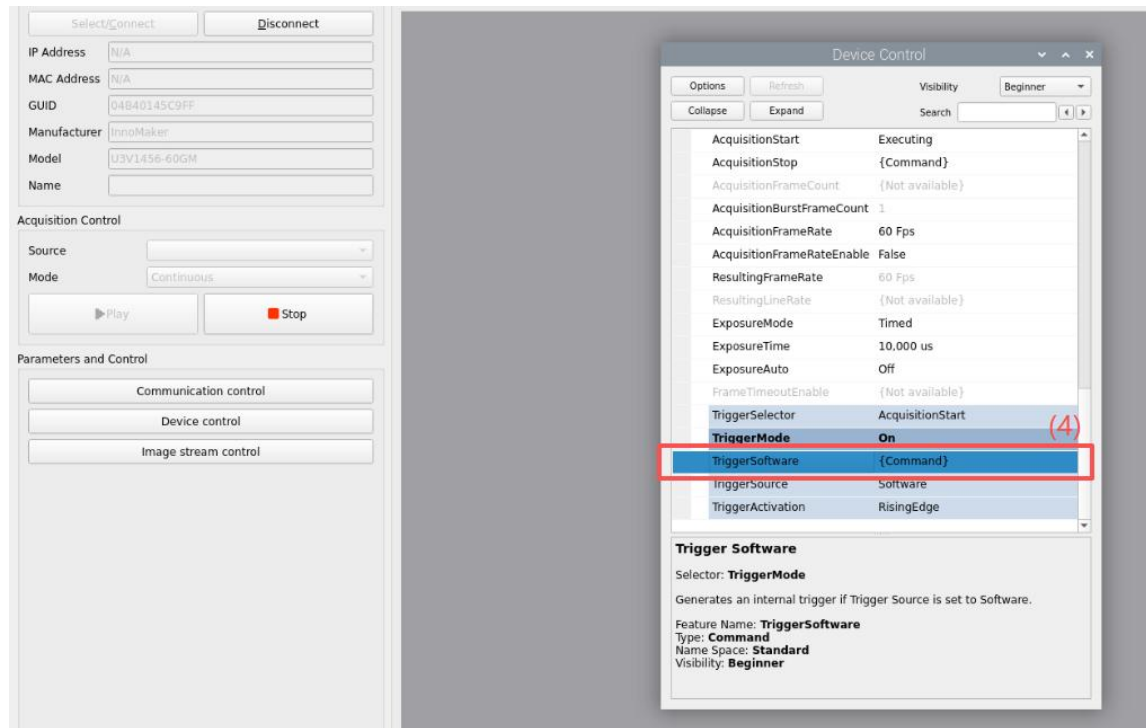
Select/Connect
Disconnect

IP Address N/A
MAC Address N/A
GUID 04B40145C9FF
Manufacturer InnoMaker
Model U3V1456-60GM
Name

Acquisition Control
Source
Mode Continuous
Play
Stop

Parameters and Control
Communication control
Device control
Image stream control

Device Control

Options
Refresh
Visibility Beginner
Collapse
Expand
Search

| | |
|---|---|
| AcquisitionStart | Executing |
| AcquisitionStop | {Command} |
| AcquisitionFrameCount | {Not available} |
| AcquisitionBurstFrameCount | 1 |
| AcquisitionFrameRate | 60 Fps |
| AcquisitionFrameRateEnable | False |
| ResultingFrameRate | 60 Fps |
| ResultingLineRate | {Not available} |
| ExposureMode | Timed |
| ExposureTime | 10,000 us |
| ExposureAuto | Off |
| FrameTimeoutEnable | {Not available} |
| TriggerSelector | AcquisitionStart |
| TriggerMode | On |
| TriggerSoftware | {Command} |
| TriggerSource | Software |
| TriggerActivation | RisingEdge |

(4)

Trigger Software

Selector: TriggerMode

Generates an internal trigger if Trigger Source is set to Software.

Feature Name: TriggerSoftware
Type: Command
Name Space: Standard
Visibility: Beginner